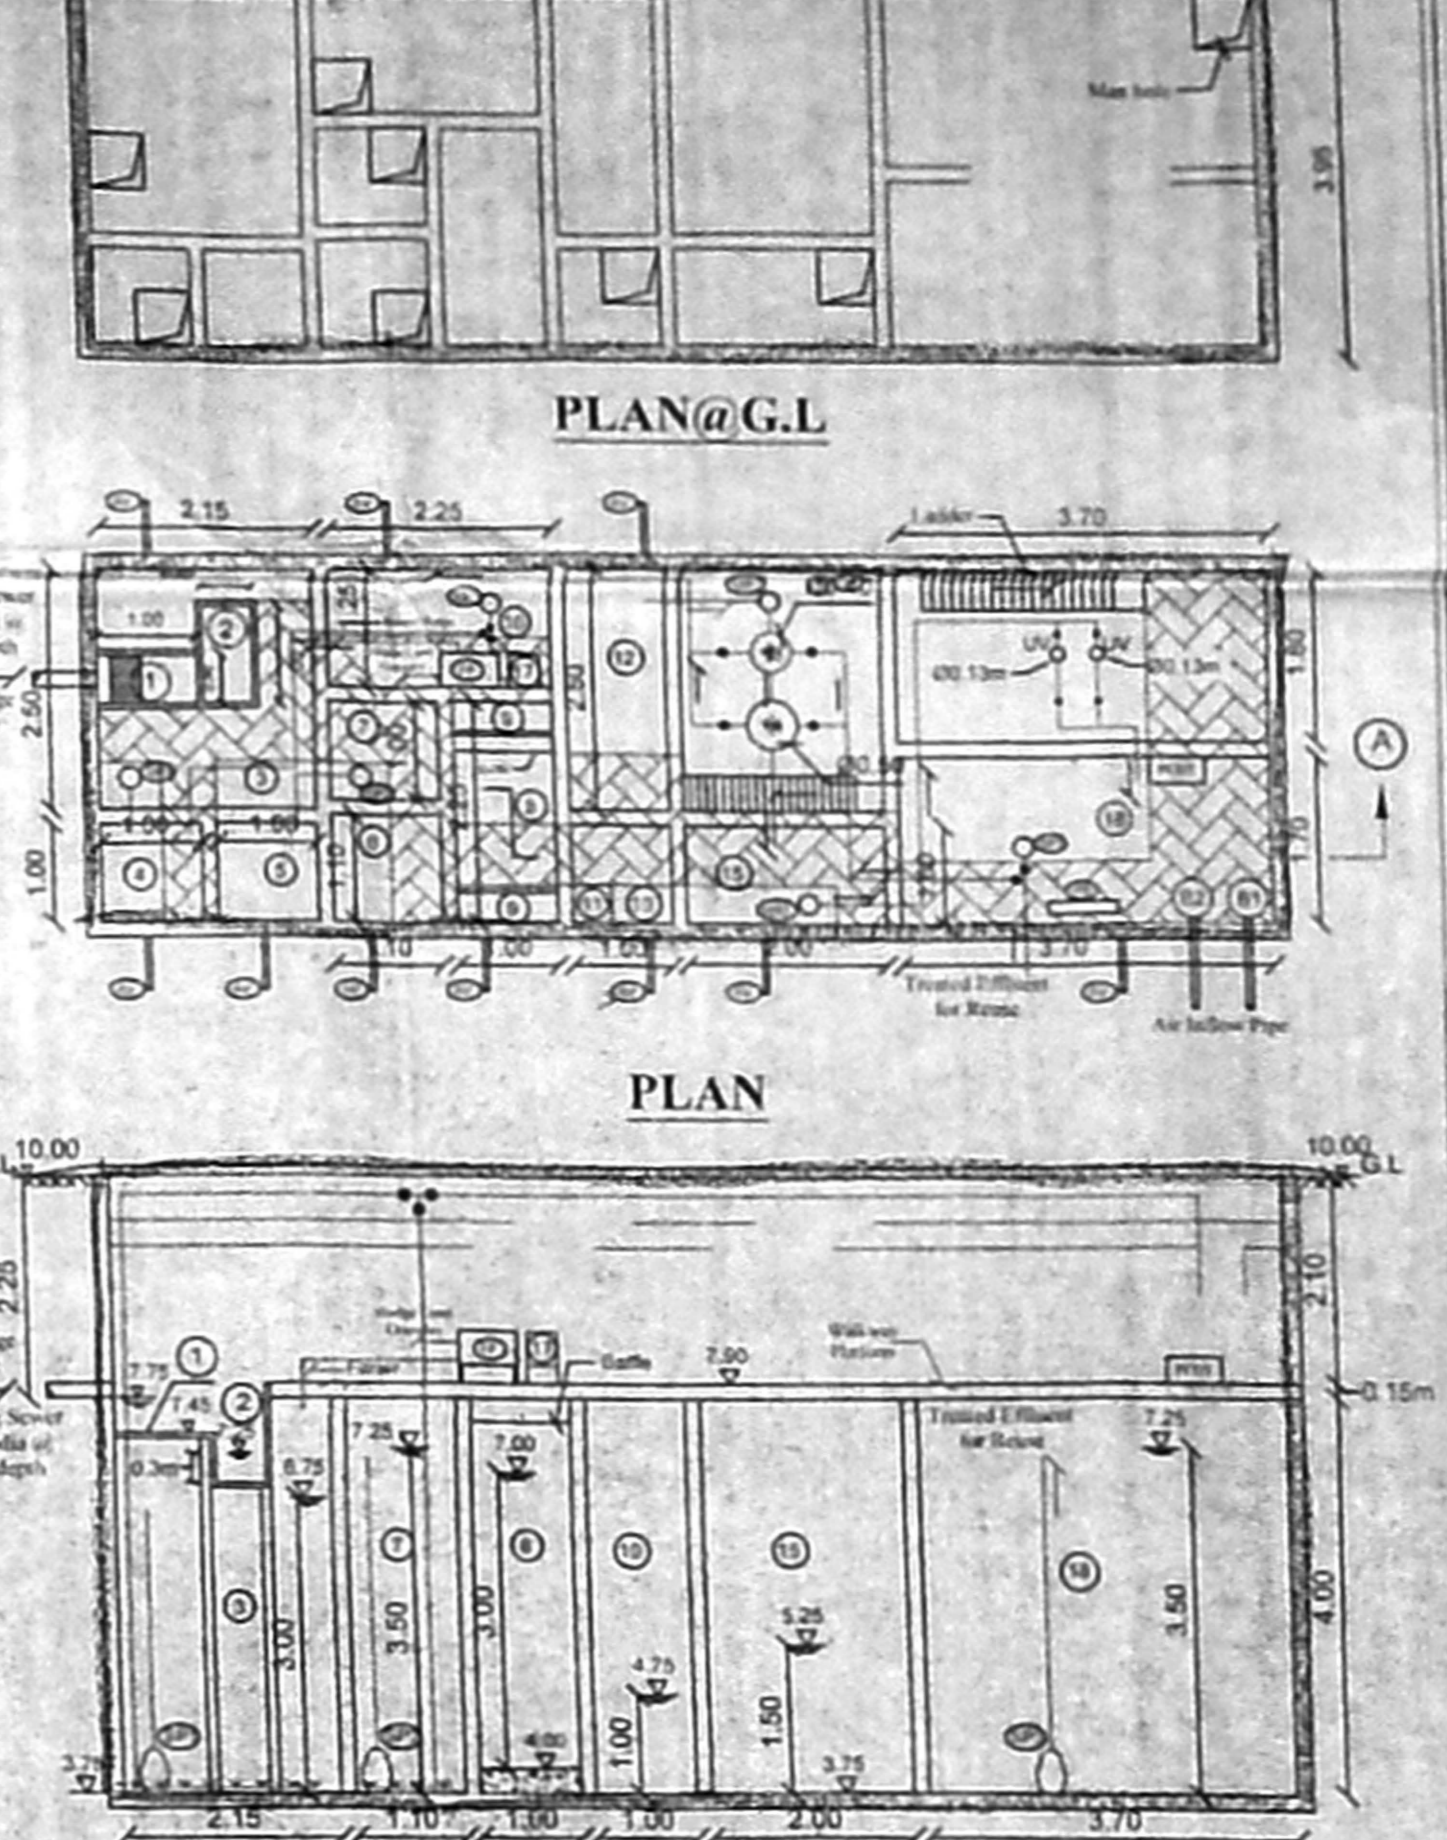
Man hole

3.95

PLAN@G.L

2.15

2.25

Ladder

3.70

1.00

2

1

2.50

.25

10

17

9

12

2.50

UV

UV

Ø0.13m

Ø0.13m

1.50

7

8

3

A

6.75

8

1.00

1.00

4

5

1.00

6

1.10

13

11

15

16

1.00

B2

B1

.10

1.00

1.00

2.00

3.70

Treated Effluent for Reuse

Air Inflow Pipe

PLAN

10.00

10.00

G.L

2.25

2.10

1

7.75

Filter

Baffle

7.90

Walk way Platform

2

7.45

0.15m

Sewer dia of depth

0.3m

7.25

7.00

Treated Effluent for Reuse

7.25

6.75

7

6

10

15

18

3

3.00

3.50

3.00

5.25

3.50

4.00

4.75

1.00

1.50

4.00

3.75

3.75

2.15

1.10

1.00

1.00

2.00

3.70